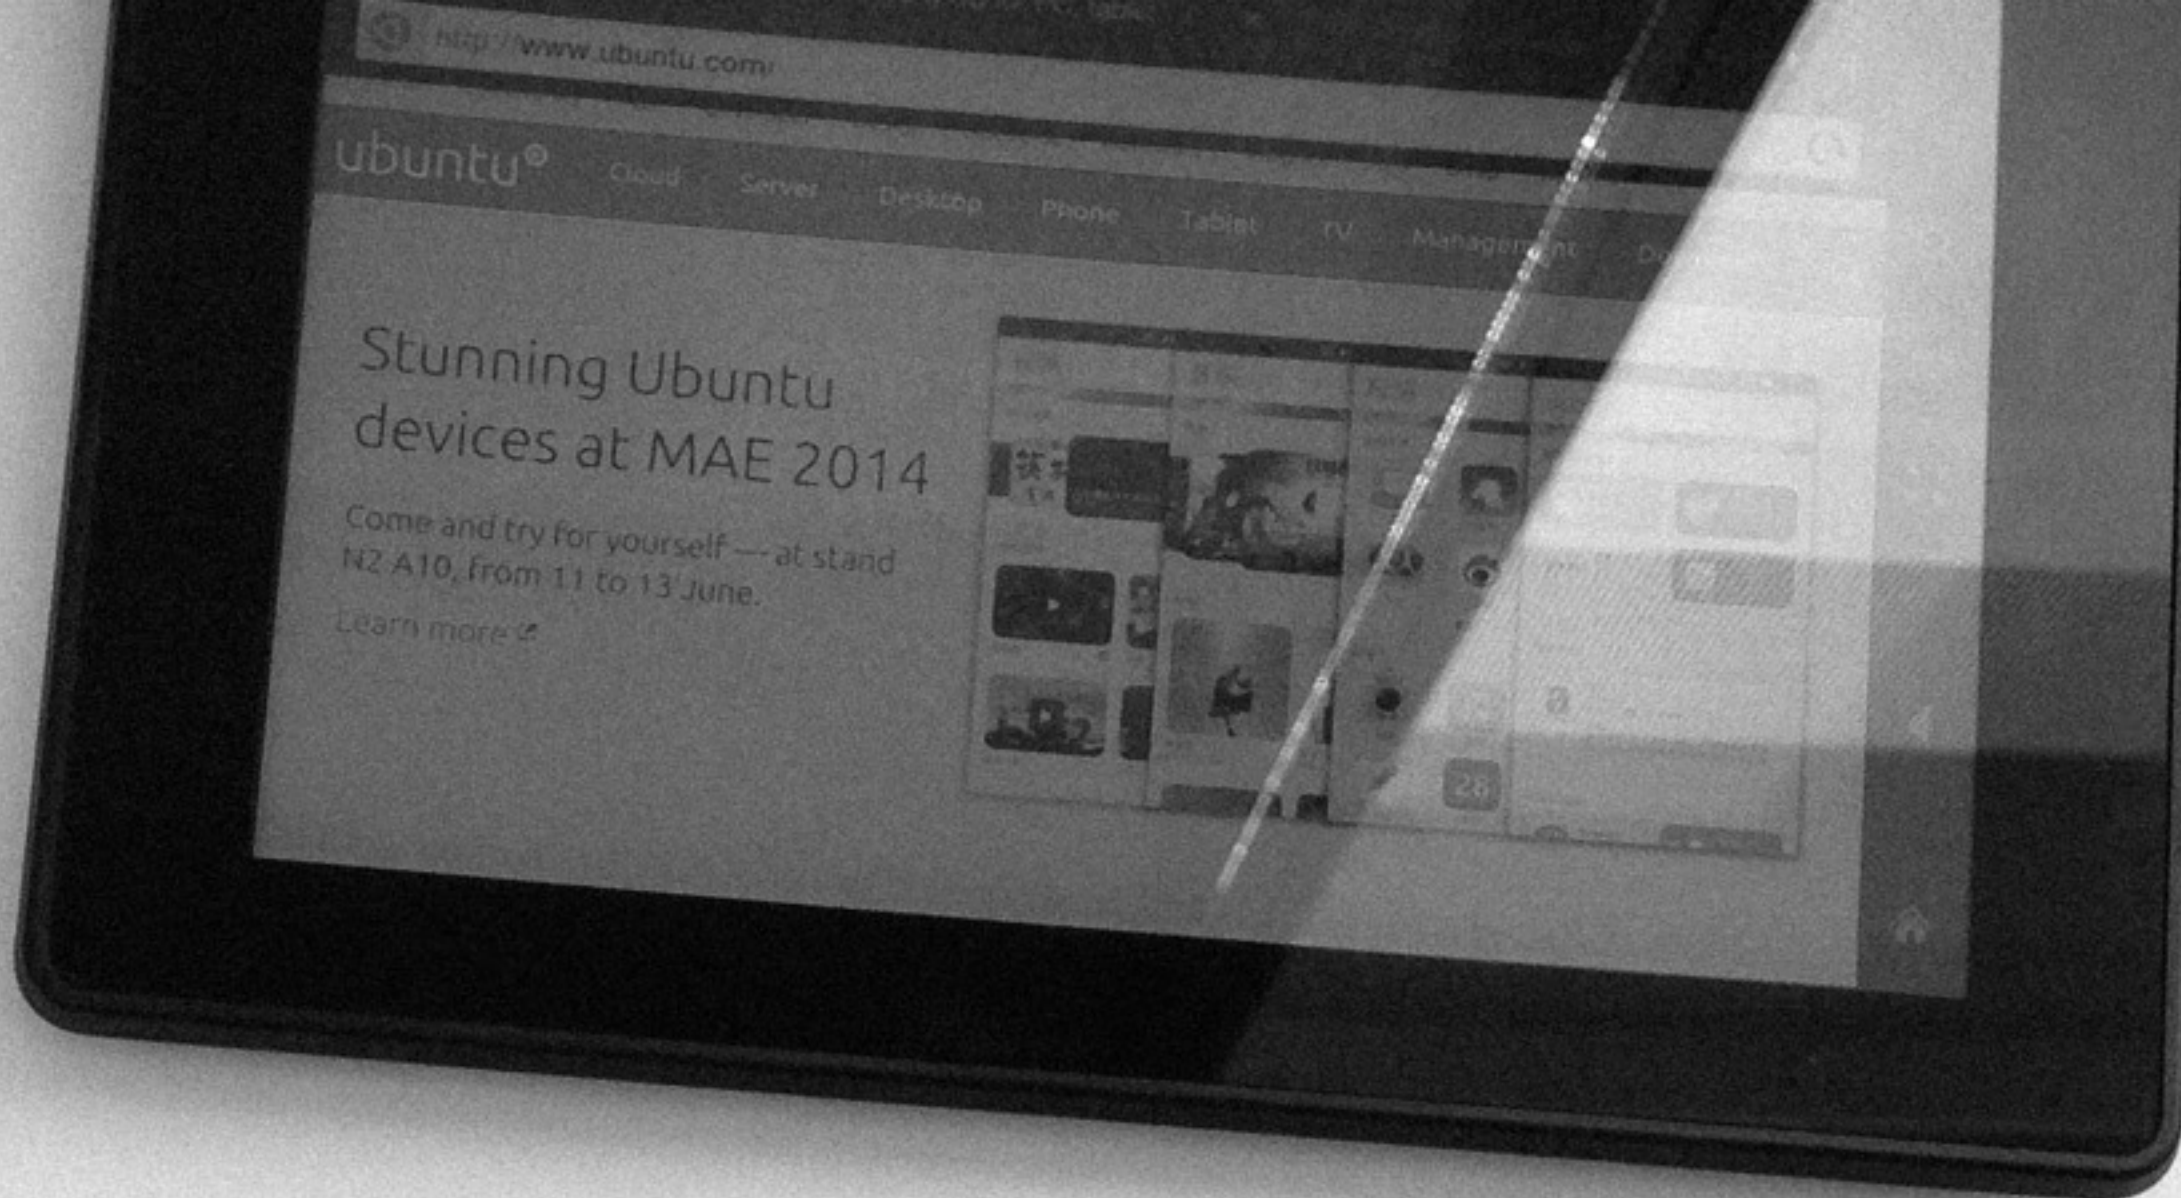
http://www.ubuntu.com/

ubuntu®  Cloud  Server  Desktop  Phone  Tablet  TV  Management  D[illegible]

Stunning Ubuntu devices at MAE 2014

Come and try for yourself — at stand N2 A10, from 11 to 13 June.

Learn more

28